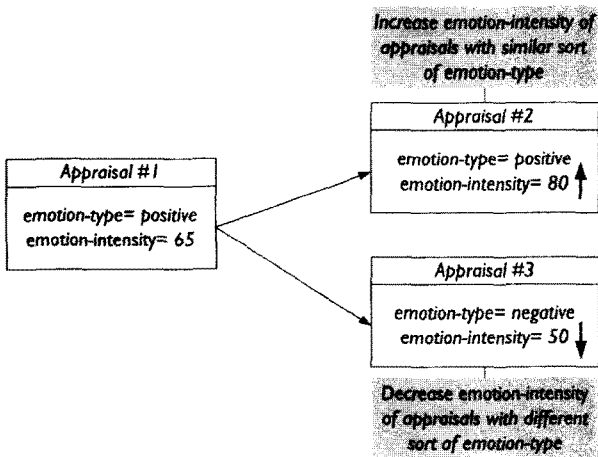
Increase emotion-intensity of appraisals with similar sort of emotion-type

Appraisal #2

emotion-type= positive
emotion-intensity= 80

Appraisal #1

emotion-type= positive
emotion-intensity= 65

Appraisal #3

emotion-type= negative
emotion-intensity= 50

Decrease emotion-intensity of appraisals with different sort of emotion-type